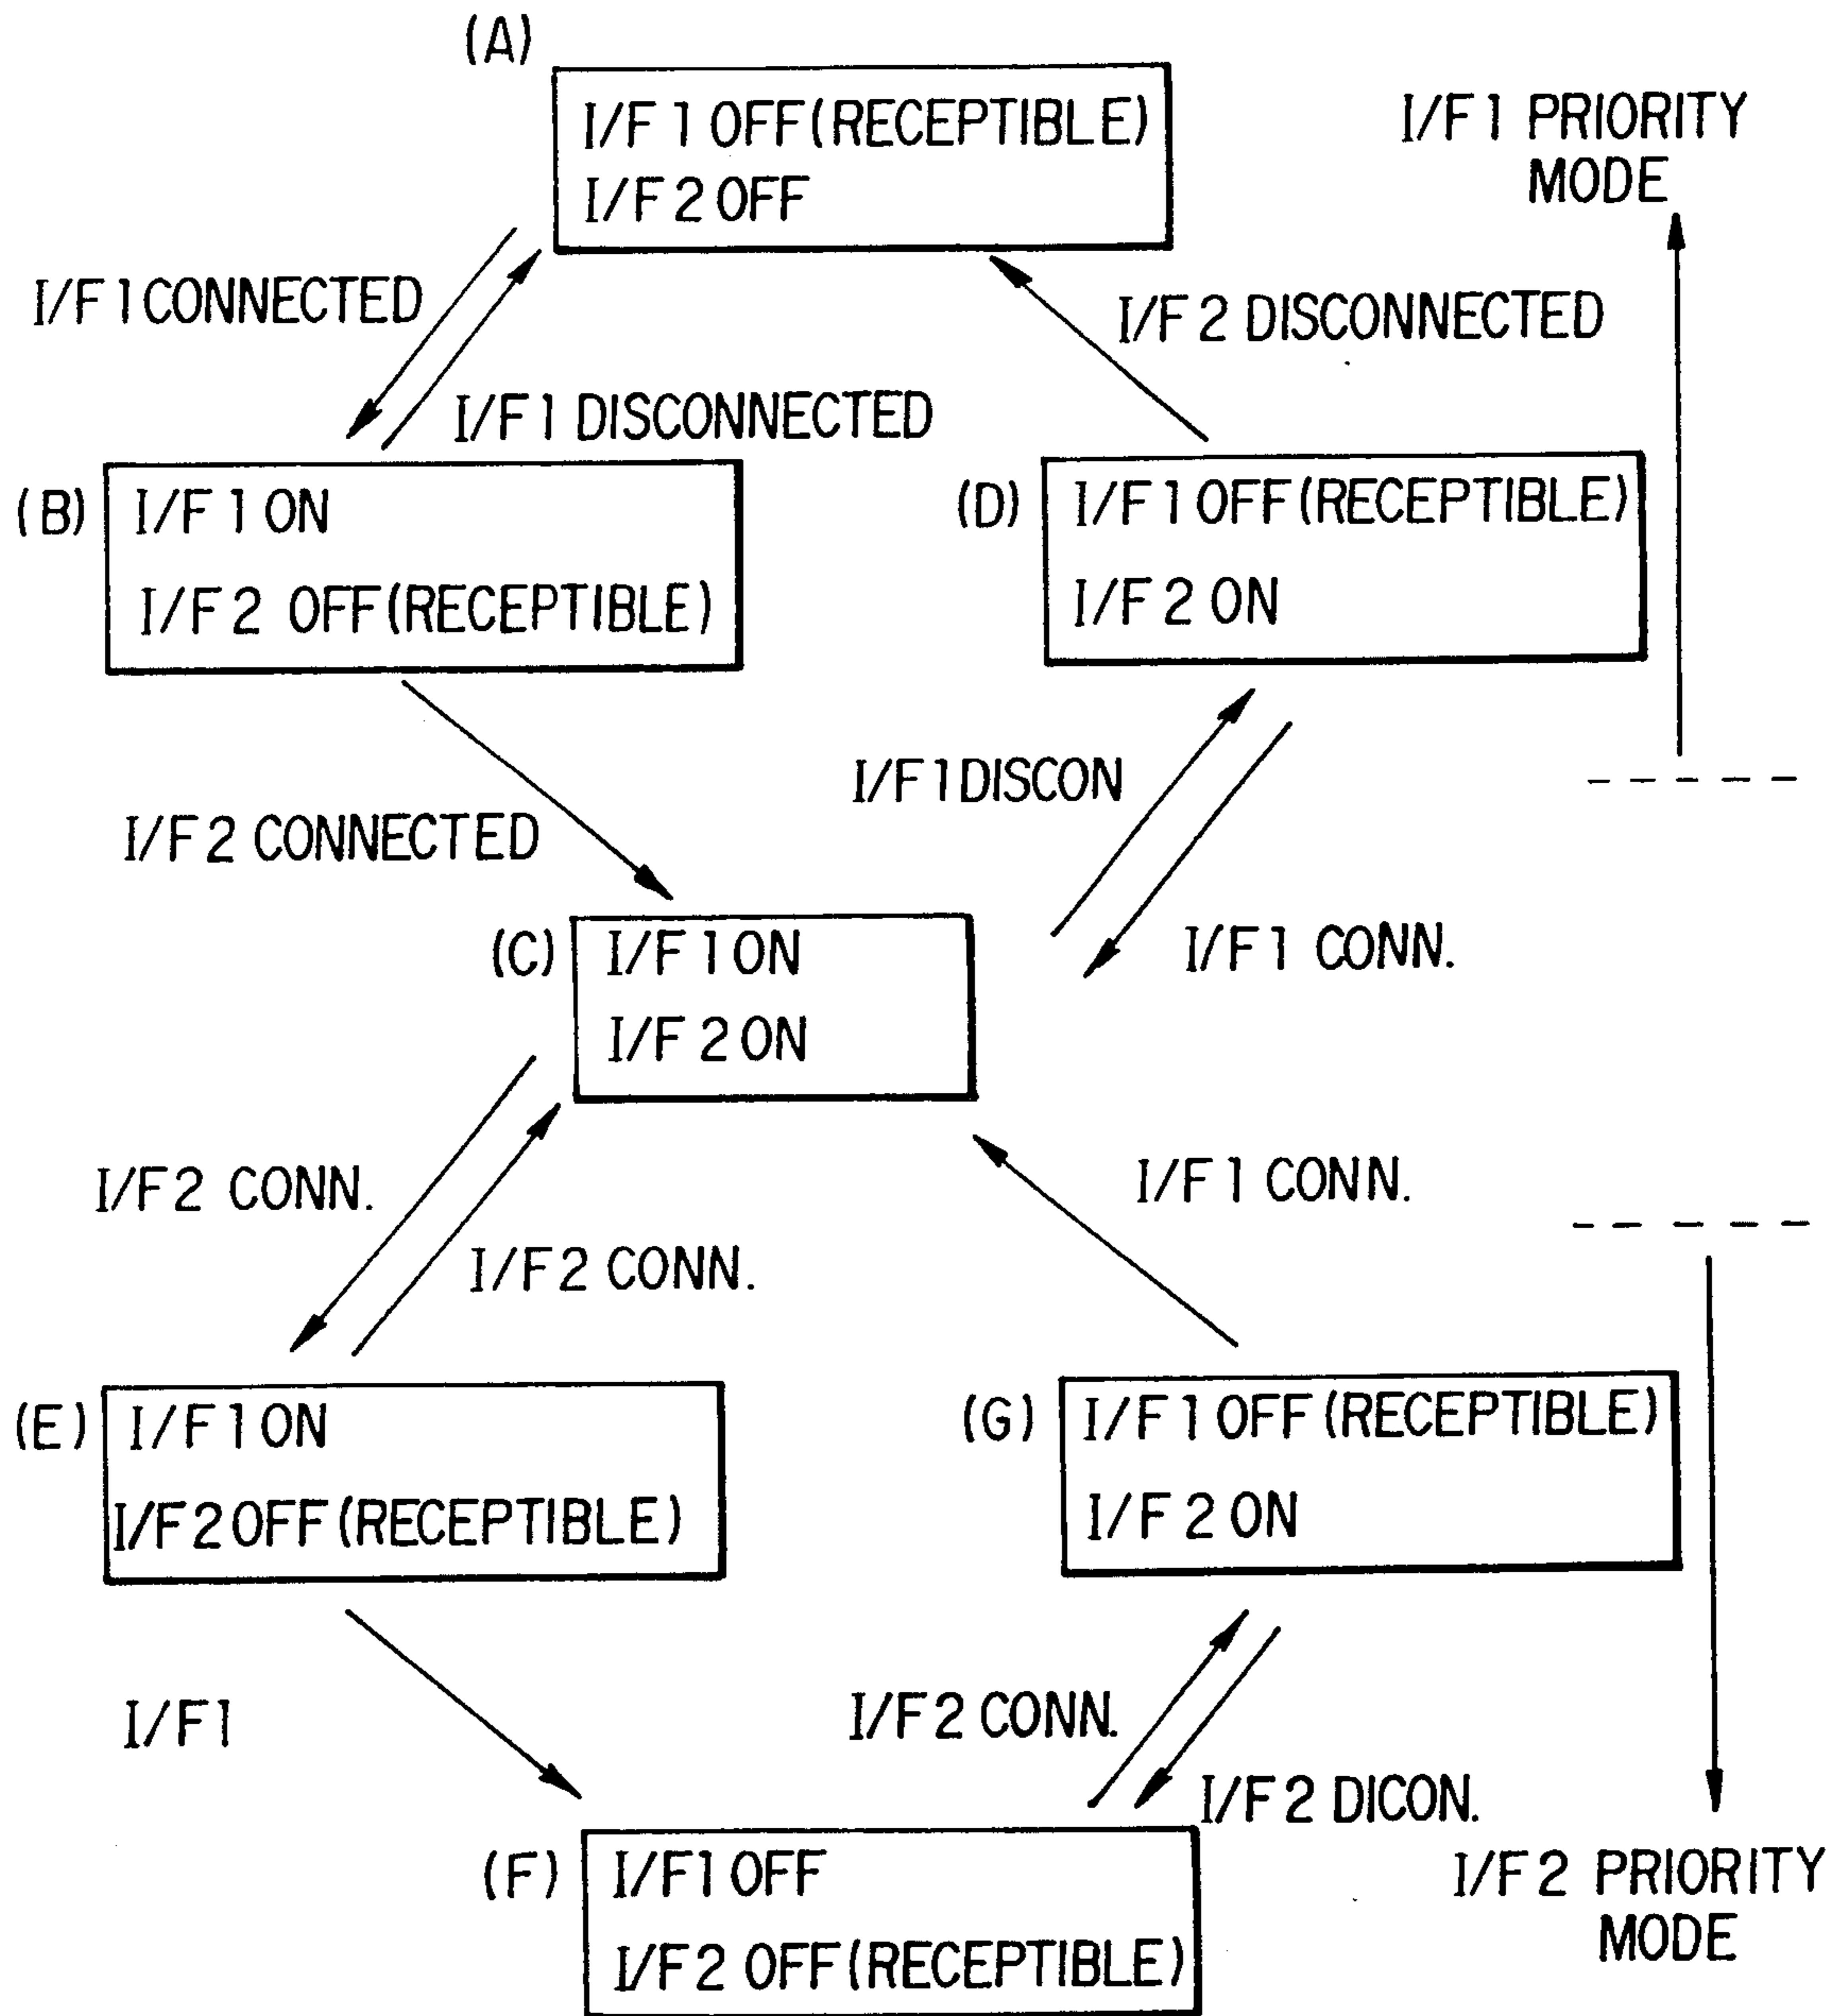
(A)
I/F 1 OFF(RECEPTIBLE)
I/F 2 OFF

I/F 1 PRIORITY MODE

I/F 1 CONNECTED

I/F 1 DISCONNECTED

I/F 2 DISCONNECTED

(B) I/F 1 ON
I/F 2 OFF(RECEPTIBLE)

(D) I/F 1 OFF(RECEPTIBLE)
I/F 2 ON

I/F 1 DISCON

I/F 2 CONNECTED

(C) I/F 1 ON
I/F 2 ON

I/F 1 CONN.

I/F 2 CONN.

I/F 1 CONN.

I/F 2 CONN.

(E) I/F 1 ON
I/F 2 OFF (RECEPTIBLE)

(G) I/F 1 OFF (RECEPTIBLE)
I/F 2 ON

I/F 1

I/F 2 CONN.

I/F 2 DICON.

(F) I/F 1 OFF
I/F 2 OFF(RECEPTIBLE)

I/F 2 PRIORITY MODE